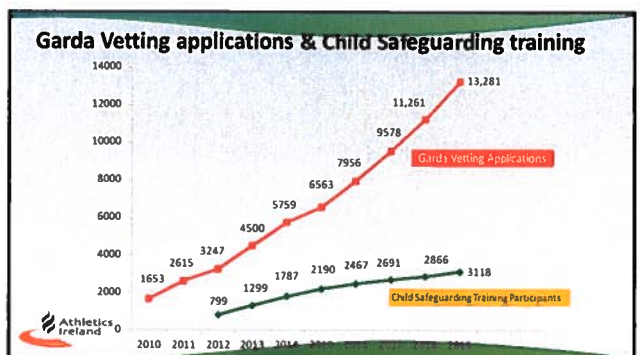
Garda Vetting applications & Child Safeguarding training

14000
12000
10000
8000
6000
4000
2000
0

2010 2011 2012 2013 2014 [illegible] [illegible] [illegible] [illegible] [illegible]

1653
2615
3247
4500
5759
6563
7956
9578
11,261
13,281

Garda Vetting Applications

799
1299
1787
2190
2467
2691
2866
3118

Child Safeguarding Training Participants

Athletics Ireland